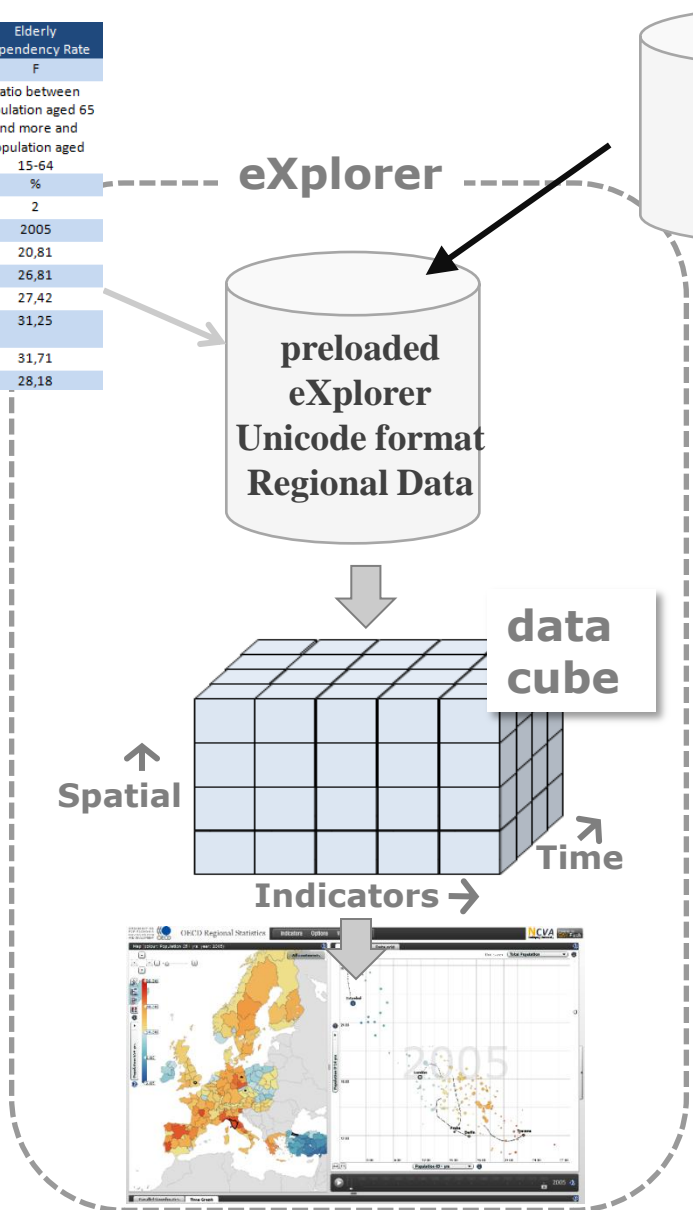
Elderly
pendency Rate
F
atio between
ulation aged 65
nd more and
opulation aged
15-64
%
2
2005
20,81
26,81
27,42
31,25
31,71
28,18

eXplorer

preloaded eXplorer Unicode format Regional Data

data cube

Spatial

Time

Indicators

OECD Regional Statistics

Indicators Options

NCVA

2005